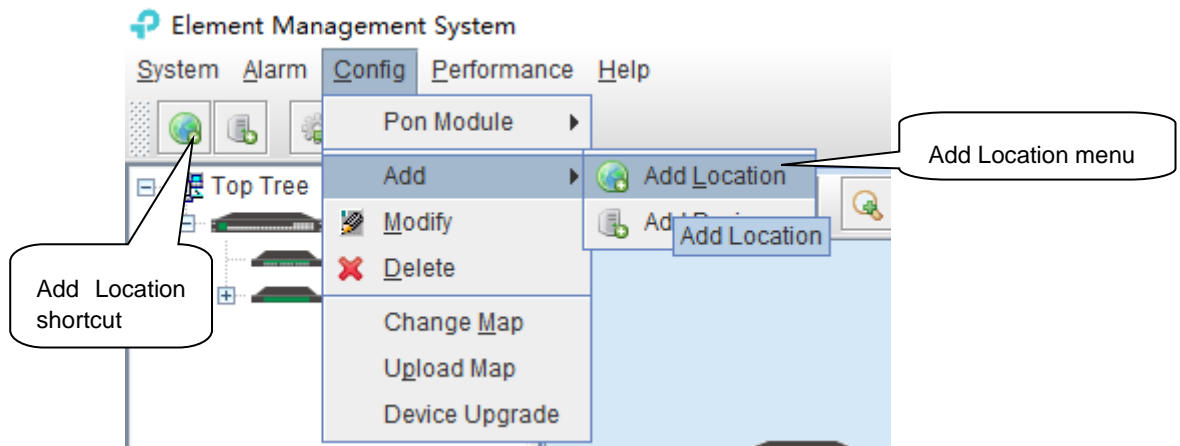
Element Management System

System Alarm Config Performance Help

Pon Module

Add

Modify

Delete

Change Map

Upload Map

Device Upgrade

Add Location

Ad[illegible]

Add Location

Add Location menu

Top Tree

Add Location shortcut